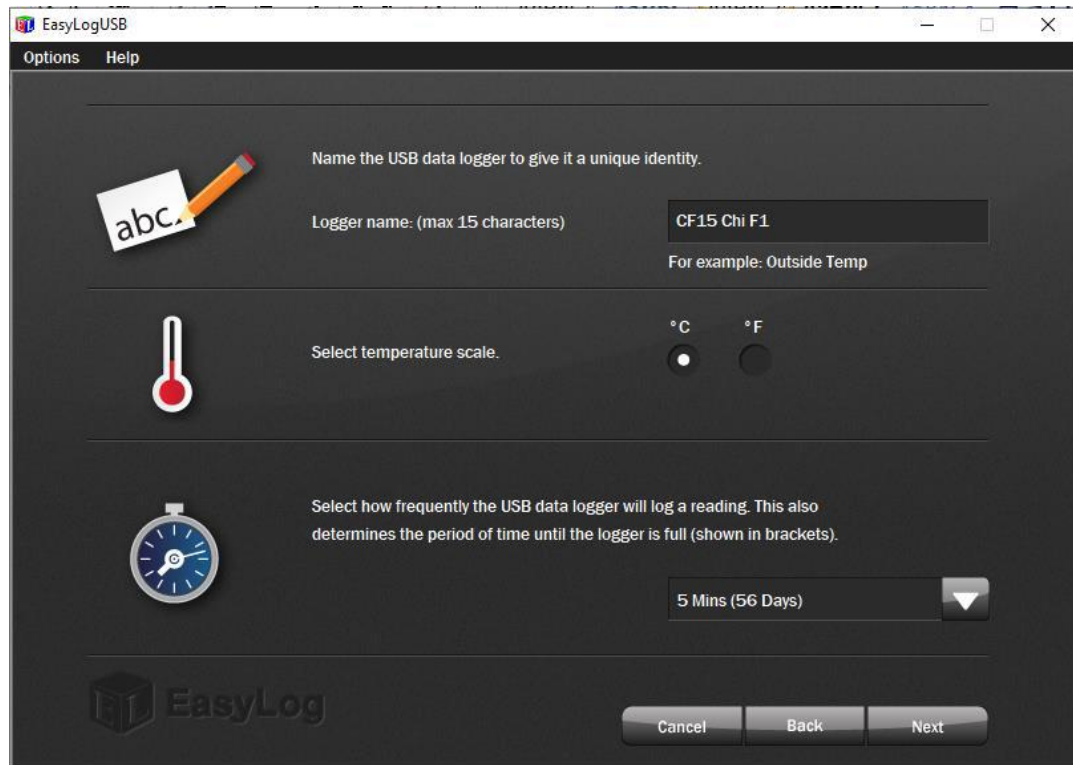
EasyLogUSB

Options Help

abc.

Name the USB data logger to give it a unique identity.

Logger name: (max 15 characters)

CF15 Chi F1

For example: Outside Temp

Select temperature scale.

°C °F

Select how frequently the USB data logger will log a reading. This also determines the period of time until the logger is full (shown in brackets).

5 Mins (56 Days)

EasyLog

Cancel Back Next